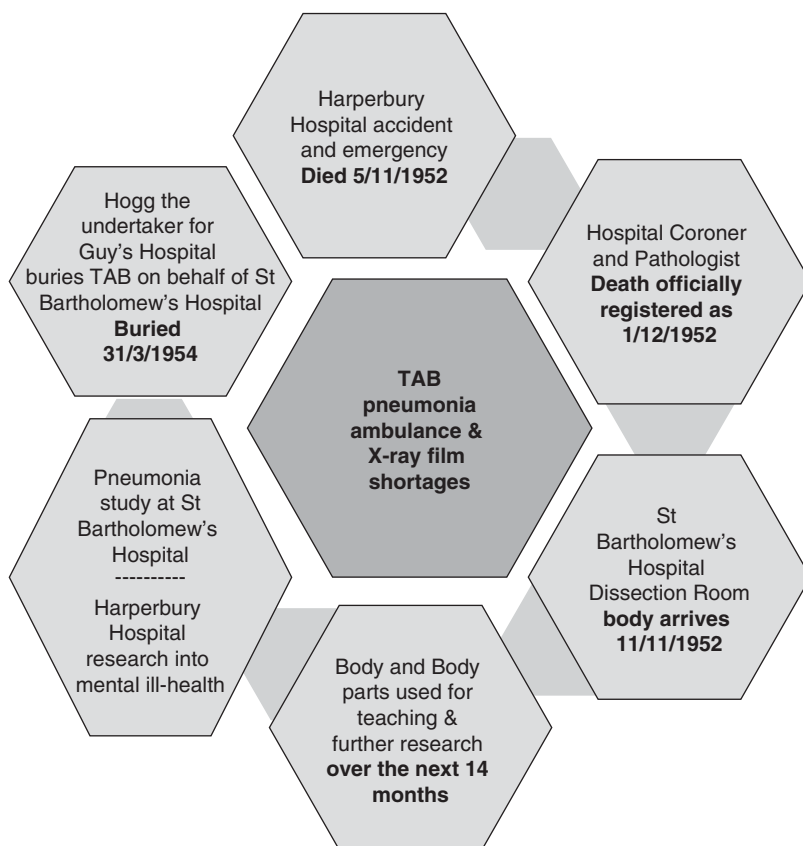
Harperbury Hospital accident and emergency
**Died 5/11/1952**

Hospital Coroner and Pathologist
**Death officially registered as 1/12/1952**

St Bartholomew's Hospital Dissection Room
**body arrives 11/11/1952**

Body and Body parts used for teaching & further research
**over the next 14 months**

Pneumonia study at St Bartholomew's Hospital
----------
Harperbury Hospital research into mental ill-health

Hogg the undertaker for Guy's Hospital buries TAB on behalf of St Bartholomew's Hospital
**Buried 31/3/1954**

**TAB pneumonia ambulance & X-ray film shortages**